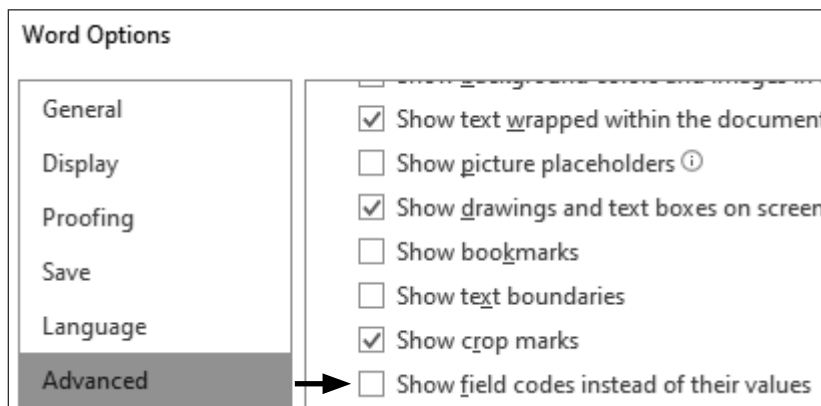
Word Options

General
Display
Proofing
Save
Language
Advanced

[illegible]
Show text wrapped within the document
Show picture placeholders ⓘ
Show drawings and text boxes on screen
Show bookmarks
Show text boundaries
Show crop marks
Show field codes instead of their values